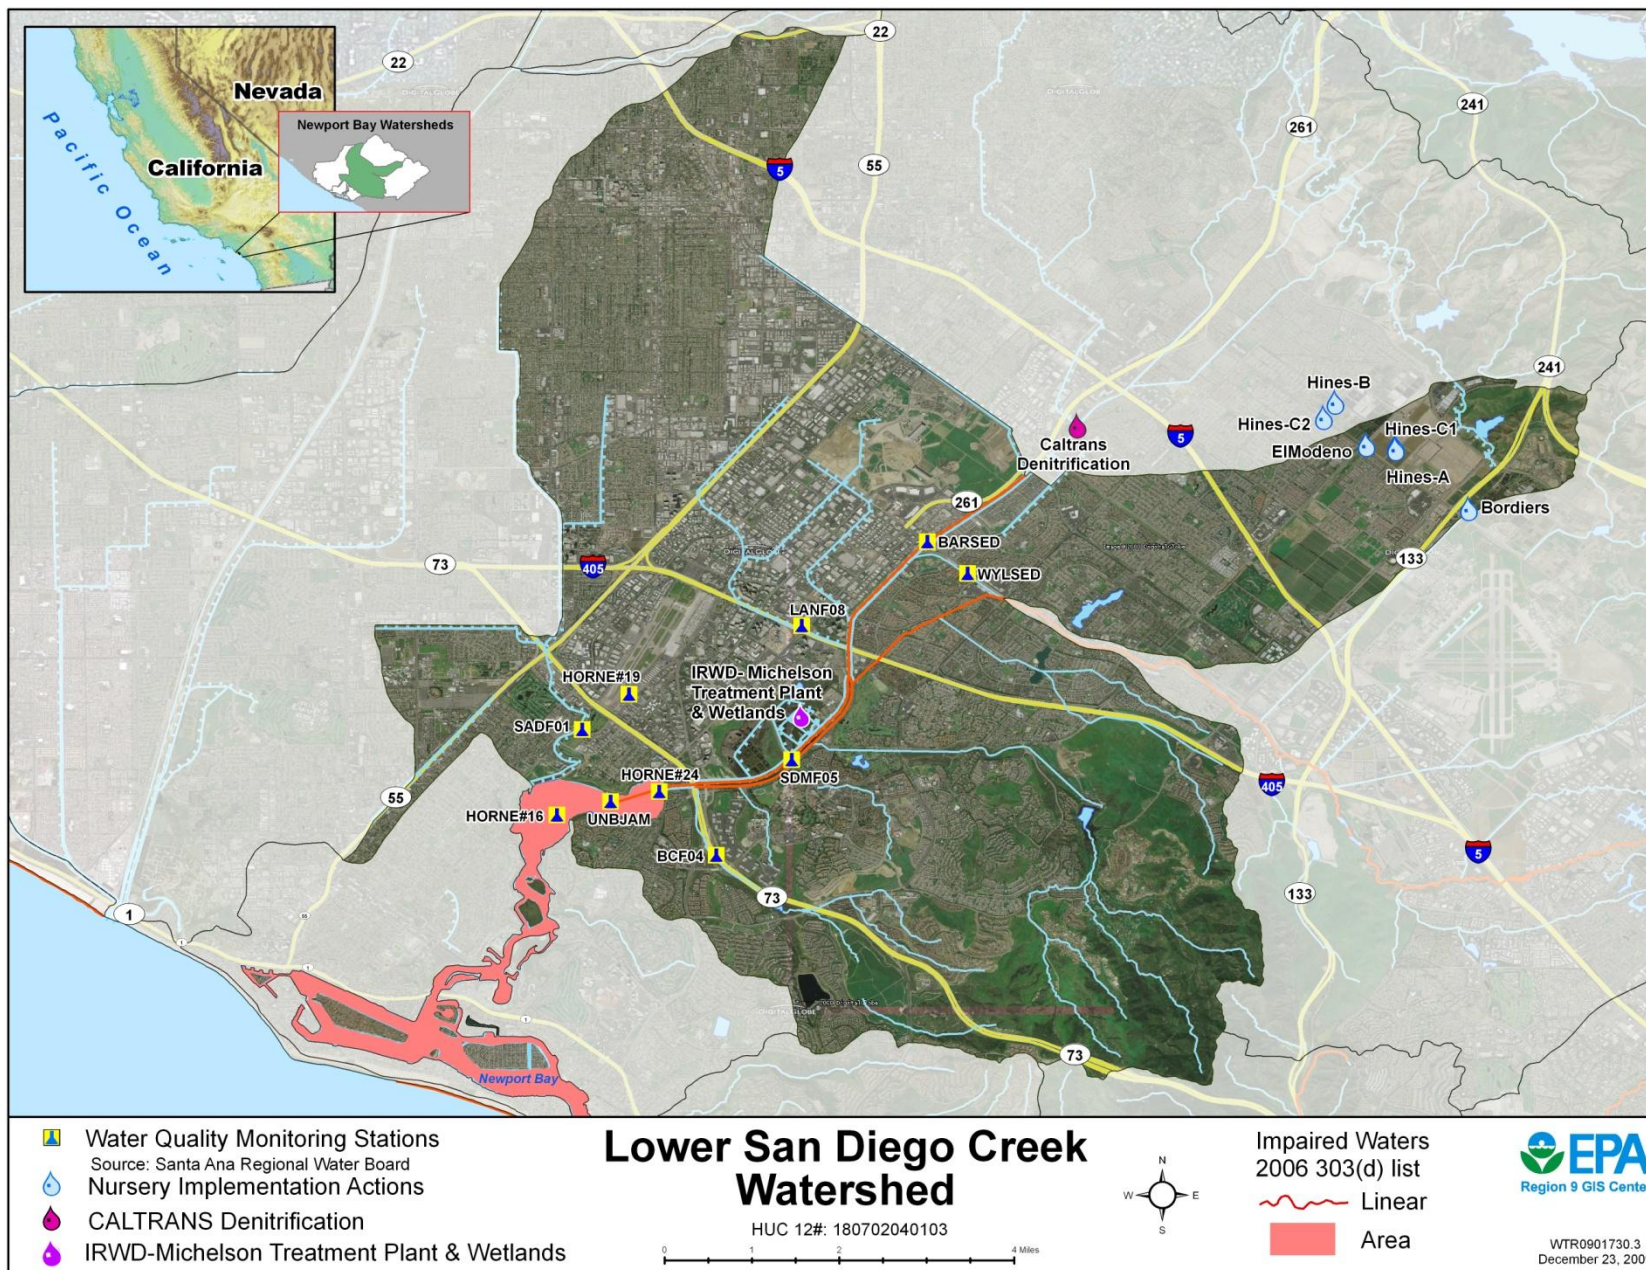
Nevada
California
Pacific Ocean
Newport Bay Watersheds
22
22
5
55
261
241
241
5
Hines-B
Hines-C2
Hines-C1
ElModeno
Hines-A
Bordiers
Caltrans Denitrification
261
BARSED
WYLSED
133
73
405
LANF08
HORNE#19
IRWD- Michelson Treatment Plant & Wetlands
SADF01
HORNE#24
SDMF05
55
HORNE#16
UNBJAM
BCF04
405
5
73
133
1
73
Newport Bay

Water Quality Monitoring Stations
Source: Santa Ana Regional Water Board
Nursery Implementation Actions
CALTRANS Denitrification
IRWD-Michelson Treatment Plant & Wetlands

Lower San Diego Creek Watershed
HUC 12#: 180702040103
0 1 2 4 Miles

N
W E
S

Impaired Waters
2006 303(d) list
Linear
Area

EPA
Region 9 GIS Cente

WTR0901730.3
December 23, 200